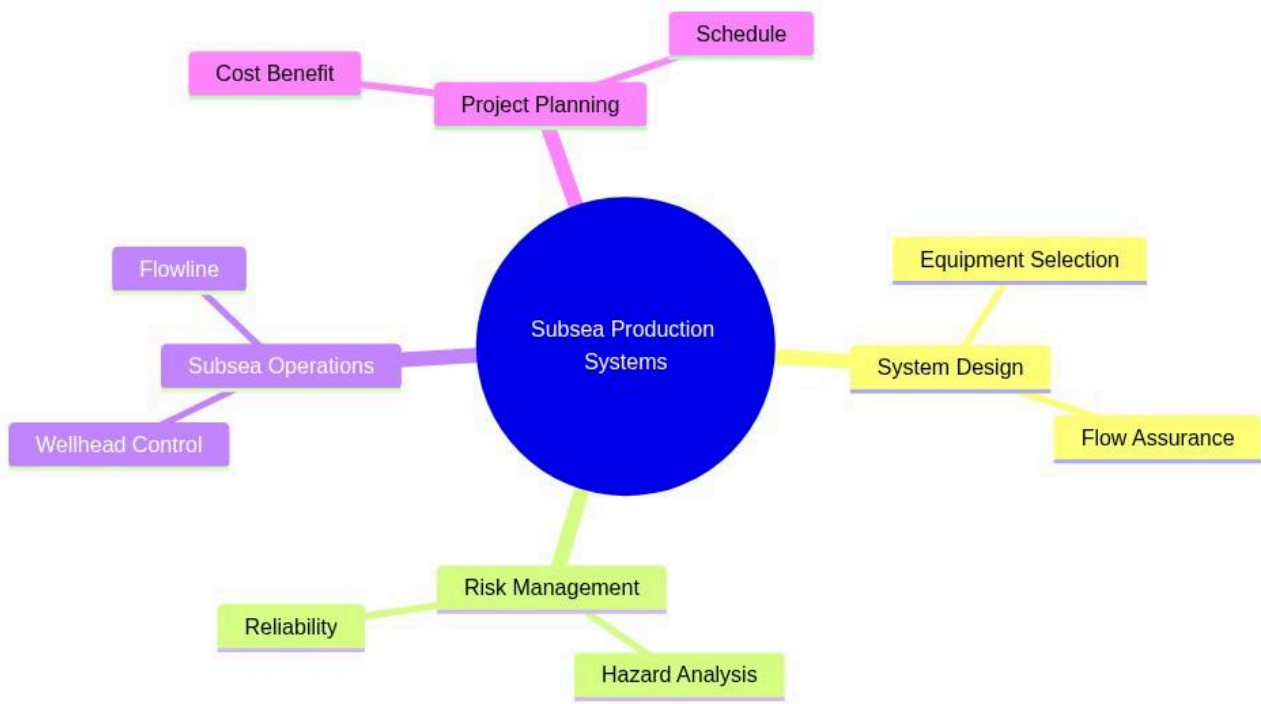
Subsea Production Systems

Project Planning

Cost Benefit

Schedule

System Design

Equipment Selection

Flow Assurance

Risk Management

Reliability

Hazard Analysis

Subsea Operations

Flowline

Wellhead Control